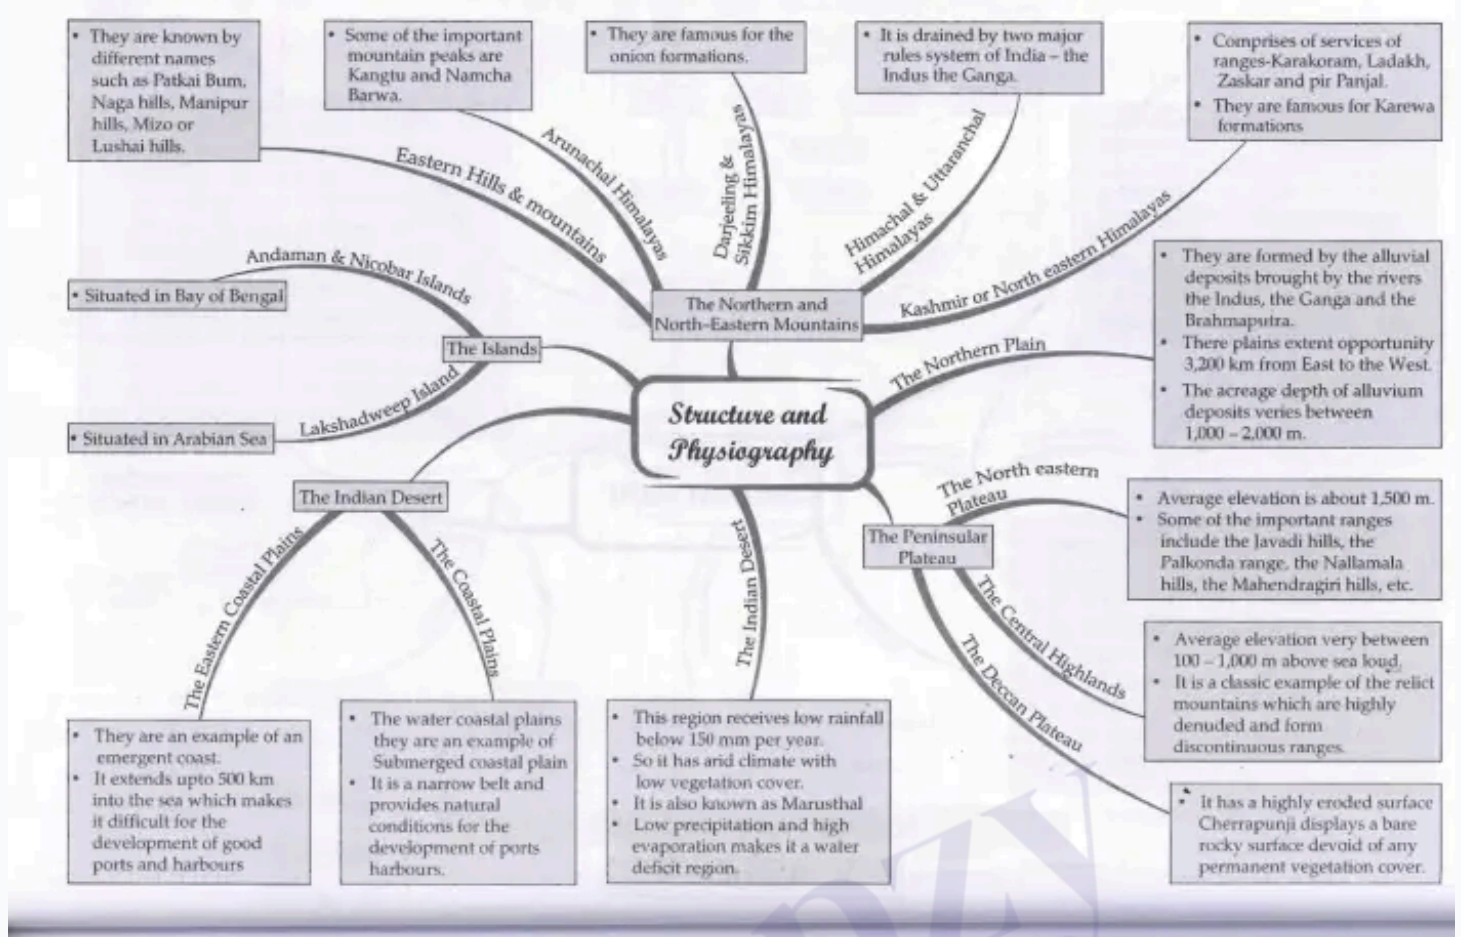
Structure and Physiography

The Northern and North-Eastern Mountains

Eastern Hills & mountains
• They are known by different names such as Patkai Bum, Naga hills, Manipur hills, Mizo or Lushai hills.

Arunachal Himalayas
• Some of the important mountain peaks are Kangtu and Namcha Barwa.

Darjeeling & Sikkim Himalayas
• They are famous for the onion formations.

Himachal & Uttaranchal Himalayas
• It is drained by two major rules system of India – the Indus the Ganga.

Kashmir or North eastern Himalayas
• Comprises of services of ranges-Karakoram, Ladakh, Zaskar and pir Panjal.
• They are famous for Karewa formations

The Northern Plain
• They are formed by the alluvial deposits brought by the rivers the Indus, the Ganga and the Brahmaputra.
• There plains extent opportunity 3,200 km from East to the West.
• The acreage depth of alluvium deposits veries between 1,000 – 2,000 m.

The Islands
Andaman & Nicobar Islands
• Situated in Bay of Bengal
Lakshadweep Island
• Situated in Arabian Sea

The Indian Desert
The Eastern Coastal Plains
• They are an example of an emergent coast.
• It extends upto 500 km into the sea which makes it difficult for the development of good ports and harbours

The Coastal Plains
• The water coastal plains they are an example of Submerged coastal plain
• It is a narrow belt and provides natural conditions for the development of ports harbours.

The Indian Desert
• This region receives low rainfall below 150 mm per year.
• So it has arid climate with low vegetation cover.
• It is also known as Marusthal
• Low precipitation and high evaporation makes it a water deficit region.

The Peninsular Plateau
The North eastern Plateau
• Average elevation is about 1,500 m.
• Some of the important ranges include the Javadi hills, the Palkonda range, the Nallamala hills, the Mahendragiri hills, etc.

The Central Highlands
• Average elevation very between 100 – 1,000 m above sea loud.
• It is a classic example of the relict mountains which are highly denuded and form discontinuous ranges.

The Deccan Plateau
• It has a highly eroded surface Cherrapunji displays a bare rocky surface devoid of any permanent vegetation cover.